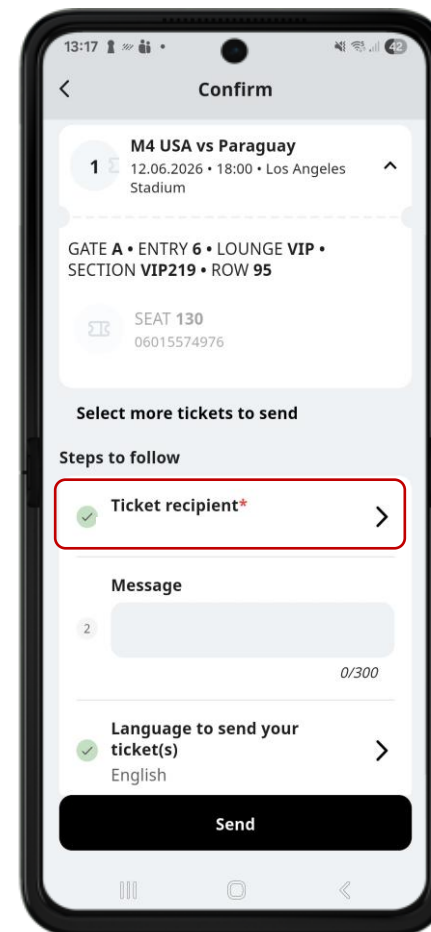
13:17

42

Confirm

1

M4 USA vs Paraguay

12.06.2026 • 18:00 • Los Angeles Stadium

GATE **A** • ENTRY **6** • LOUNGE **VIP** • SECTION **VIP219** • ROW **95**

SEAT **130**

06015574976

Select more tickets to send

Steps to follow

Ticket recipient*

Message

2

0/300

Language to send your ticket(s)

English

Send